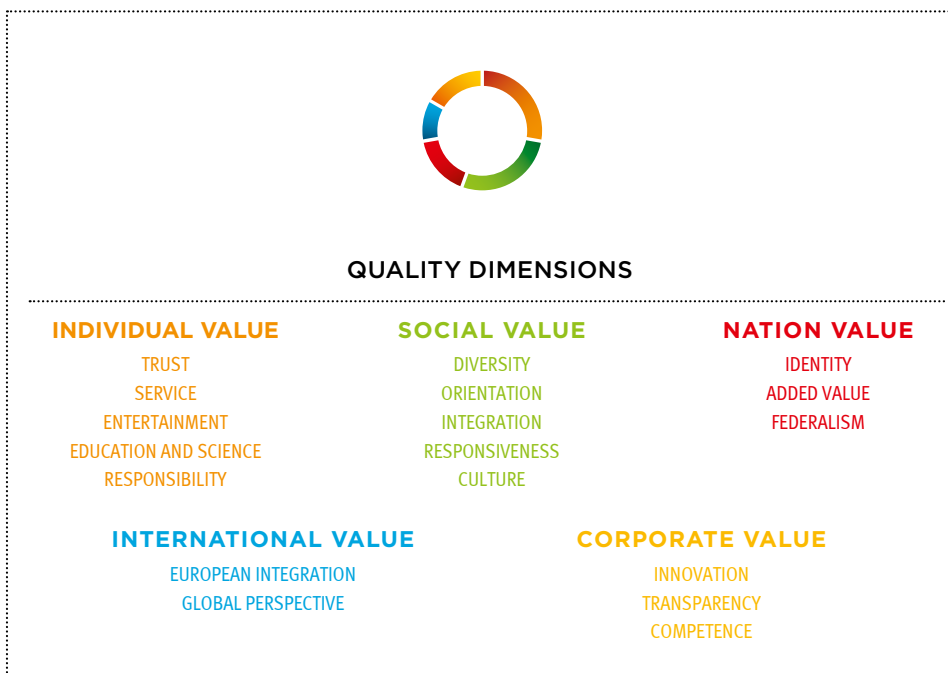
QUALITY DIMENSIONS

INDIVIDUAL VALUE

TRUST
SERVICE
ENTERTAINMENT
EDUCATION AND SCIENCE
RESPONSIBILITY

SOCIAL VALUE

DIVERSITY
ORIENTATION
INTEGRATION
RESPONSIVENESS
CULTURE

NATION VALUE

IDENTITY
ADDED VALUE
FEDERALISM

INTERNATIONAL VALUE

EUROPEAN INTEGRATION
GLOBAL PERSPECTIVE

CORPORATE VALUE

INNOVATION
TRANSPARENCY
COMPETENCE